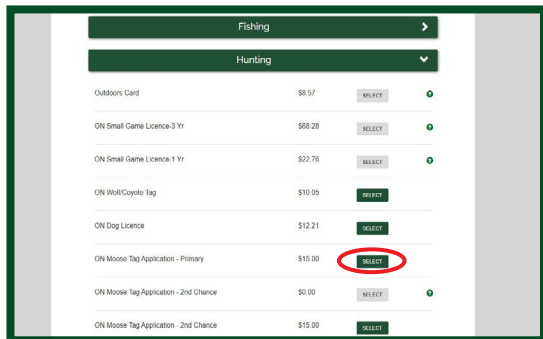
Fishing

Hunting

| | | |
|---|---|---|
| Outdoors Card | \$8.57 | SELECT |
| ON Small Game Licence-3 Yr | \$68.28 | SELECT |
| ON Small Game Licence-1 Yr | \$22.76 | SELECT |
| ON Wolf/Coyote Tag | \$10.05 | SELECT |
| ON Dog Licence | \$12.21 | SELECT |
| ON Moose Tag Application - Primary | \$15.00 | SELECT |
| ON Moose Tag Application - 2nd Chance | \$0.00 | SELECT |
| ON Moose Tag Application - 2nd Chance | \$15.00 | SELECT |